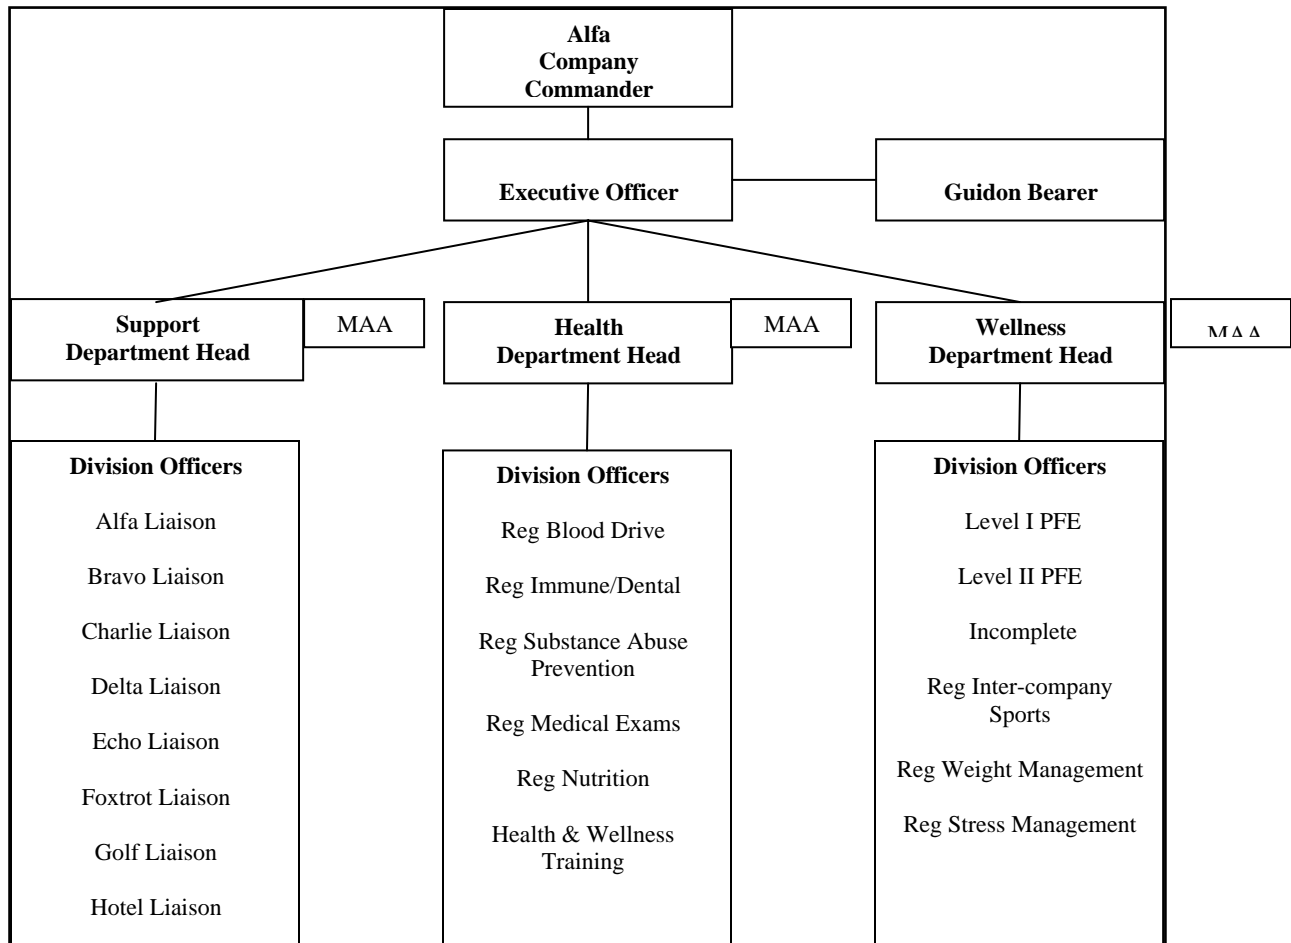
Alfa Company Commander

Executive Officer

Guidon Bearer

Support Department Head

MAA

Health Department Head

MAA

Wellness Department Head

MAA

Division Officers

Alfa Liaison

Bravo Liaison

Charlie Liaison

Delta Liaison

Echo Liaison

Foxtrot Liaison

Golf Liaison

Hotel Liaison

Division Officers

Reg Blood Drive

Reg Immune/Dental

Reg Substance Abuse Prevention

Reg Medical Exams

Reg Nutrition

Health & Wellness Training

Division Officers

Level I PFE

Level II PFE

Incomplete

Reg Inter-company Sports

Reg Weight Management

Reg Stress Management